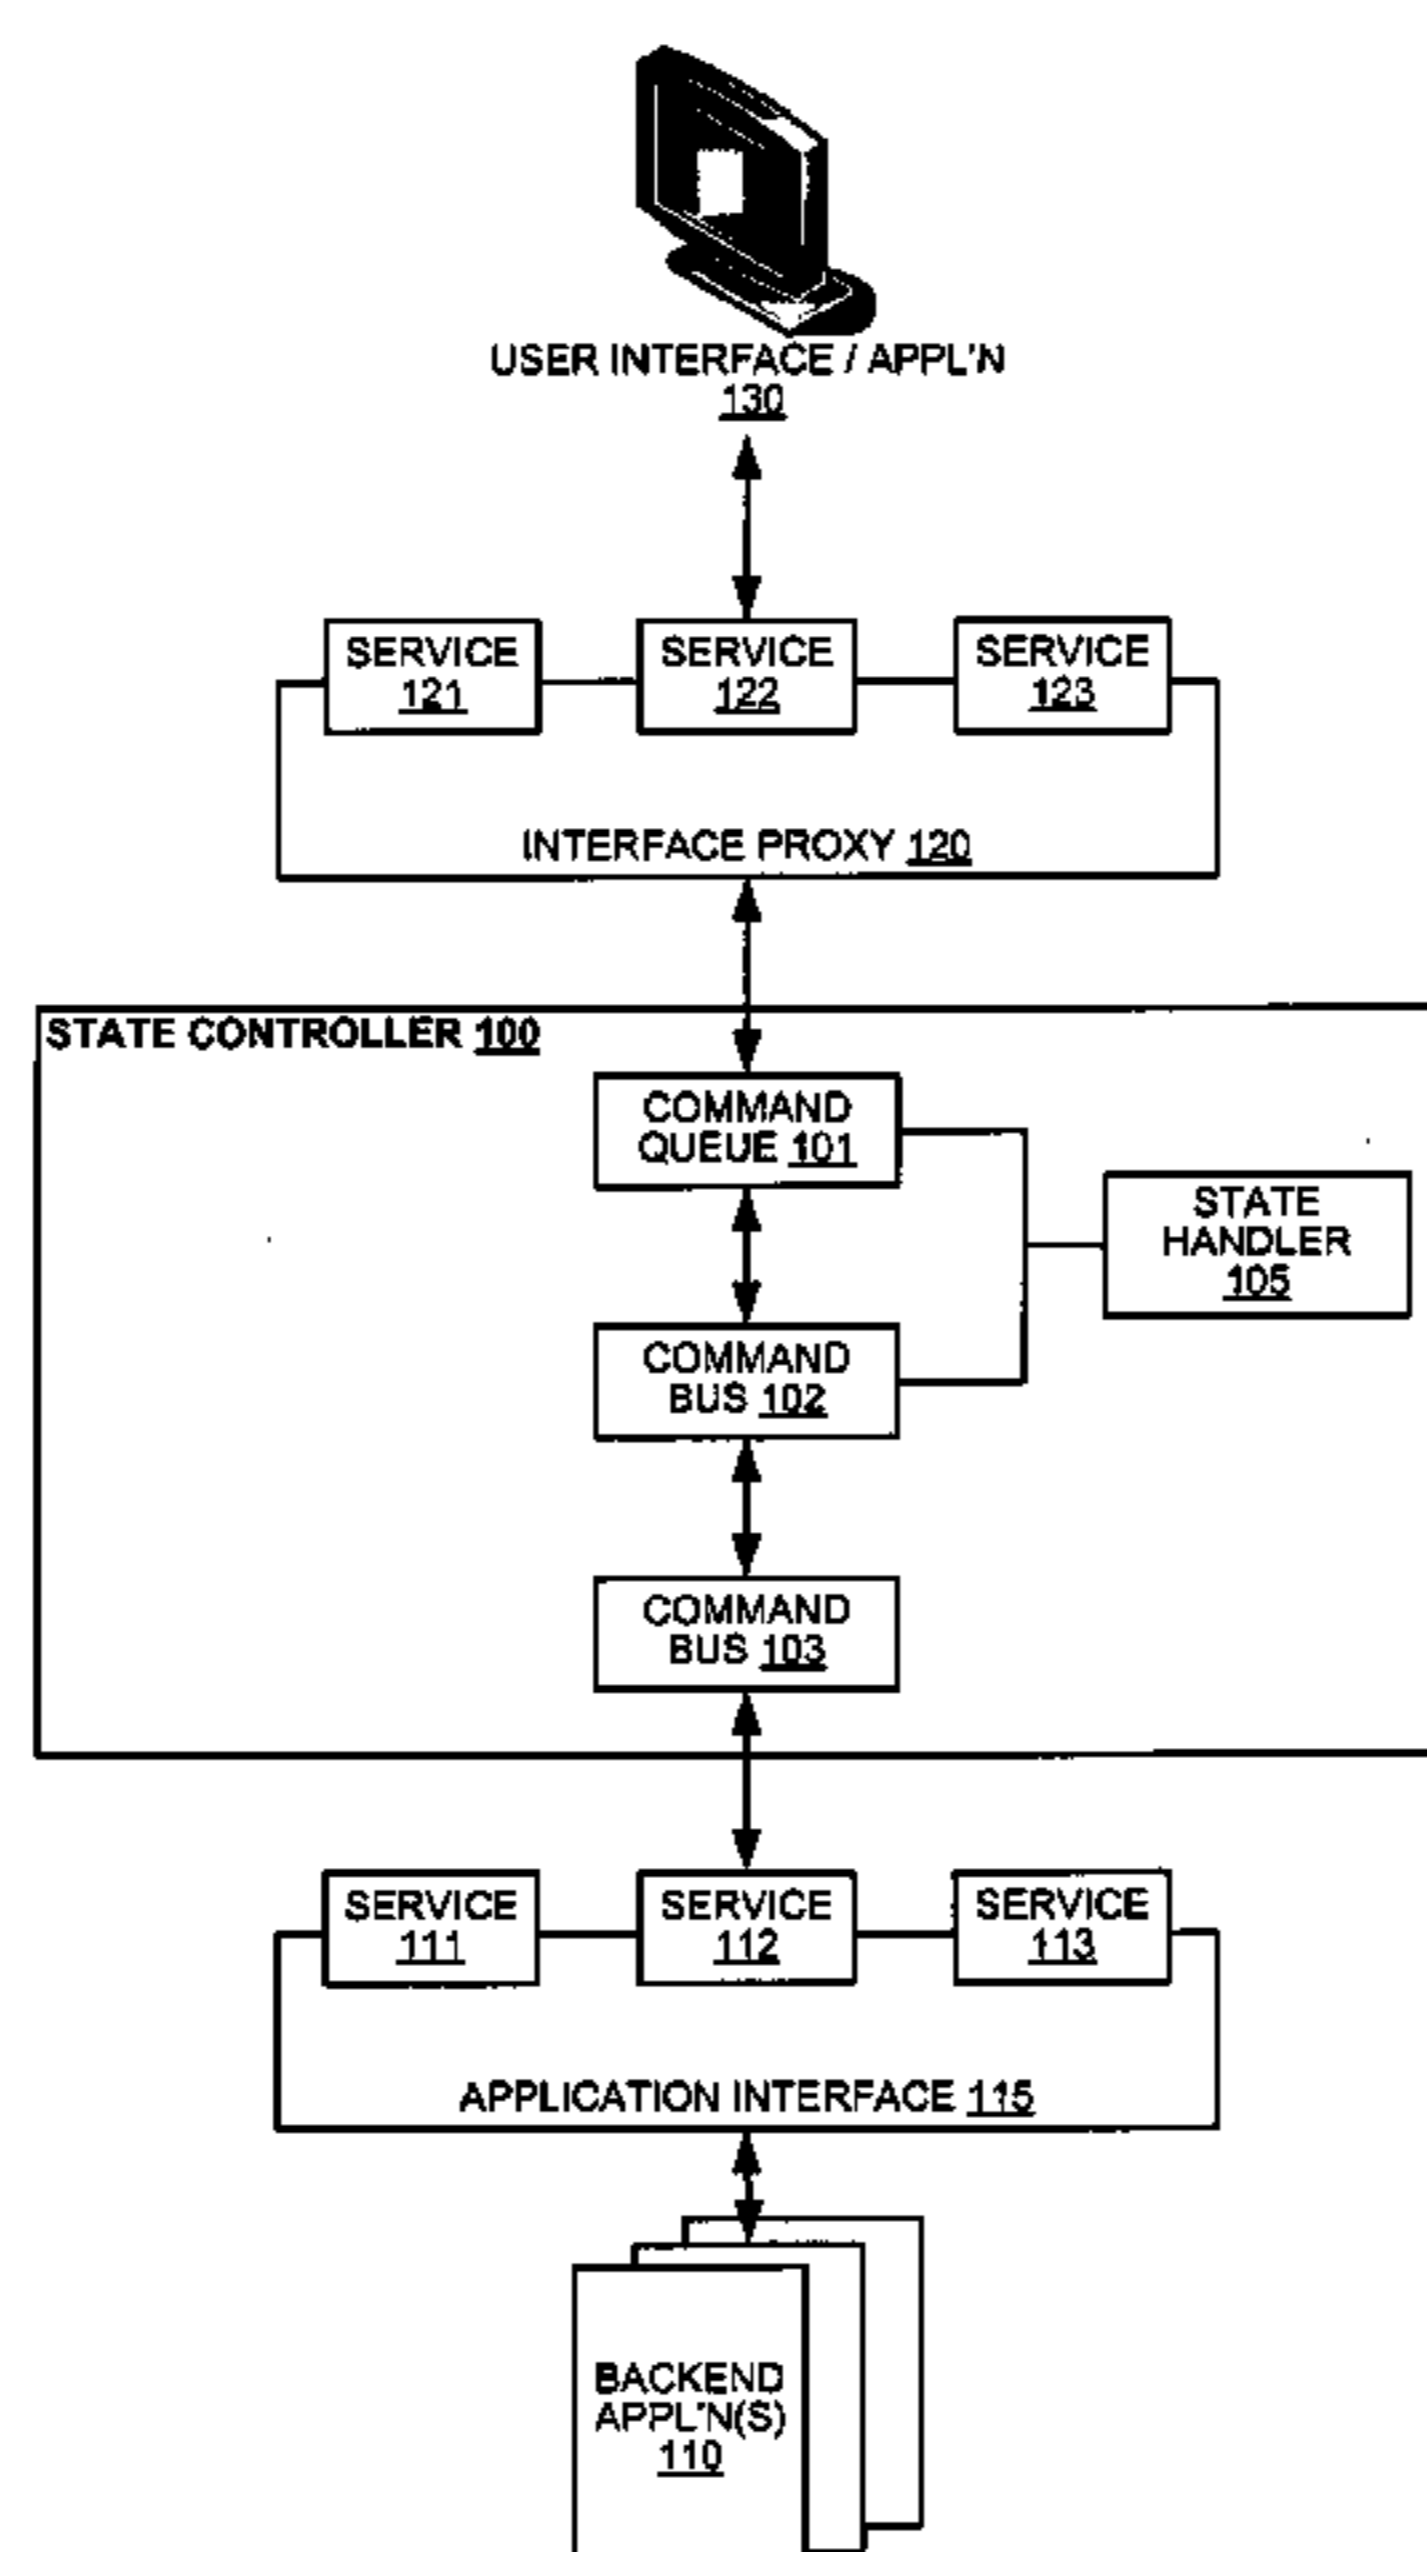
USER INTERFACE / APPL'N
130

SERVICE
121

SERVICE
122

SERVICE
123

INTERFACE PROXY 120

STATE CONTROLLER 100

COMMAND
QUEUE 101

STATE
HANDLER
105

COMMAND
BUS 102

COMMAND
BUS 103

SERVICE
111

SERVICE
112

SERVICE
113

APPLICATION INTERFACE 115

BACKEND
APPL'N(S)
110